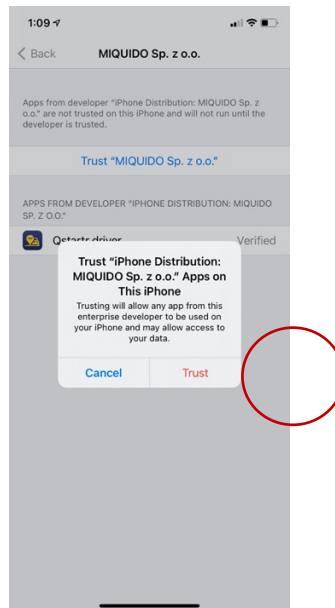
1:09

Back

MIQUIDO Sp. z o.o.

Apps from developer "iPhone Distribution: MIQUIDO Sp. z o.o." are not trusted on this iPhone and will not run until the developer is trusted.

Trust "MIQUIDO Sp. z o.o."

APPS FROM DEVELOPER "IPHONE DISTRIBUTION: MIQUIDO SP. Z O.O."

Qstartr driver

Verified

Trust "iPhone Distribution: MIQUIDO Sp. z o.o." Apps on This iPhone

Trusting will allow any app from this enterprise developer to be used on your iPhone and may allow access to your data.

Cancel

Trust